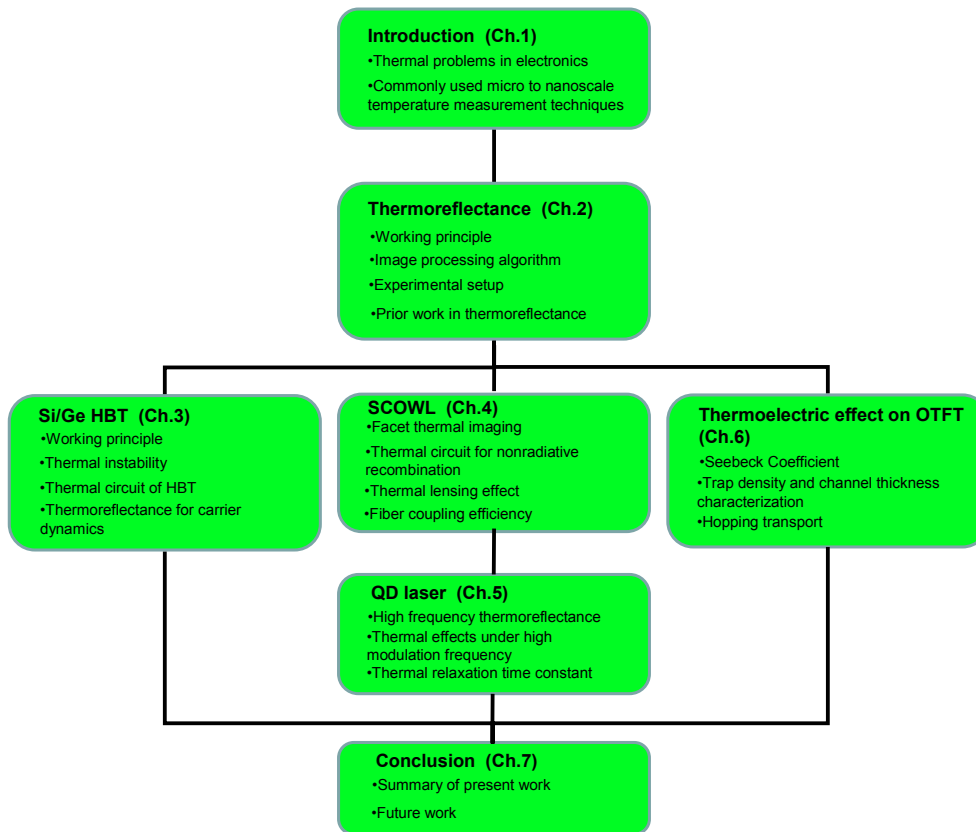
**Introduction (Ch.1)**
•Thermal problems in electronics
•Commonly used micro to nanoscale temperature measurement techniques

**Thermoreflectance (Ch.2)**
•Working principle
•Image processing algorithm
•Experimental setup
•Prior work in thermoreflectance

**Si/Ge HBT (Ch.3)**
•Working principle
•Thermal instability
•Thermal circuit of HBT
•Thermoreflectance for carrier dynamics

**SCOWL (Ch.4)**
•Facet thermal imaging
•Thermal circuit for nonradiative recombination
•Thermal lensing effect
•Fiber coupling efficiency

**Thermoelectric effect on OTFT (Ch.6)**
•Seebeck Coefficient
•Trap density and channel thickness characterization
•Hopping transport

**QD laser (Ch.5)**
•High frequency thermoreflectance
•Thermal effects under high modulation frequency
•Thermal relaxation time constant

**Conclusion (Ch.7)**
•Summary of present work
•Future work